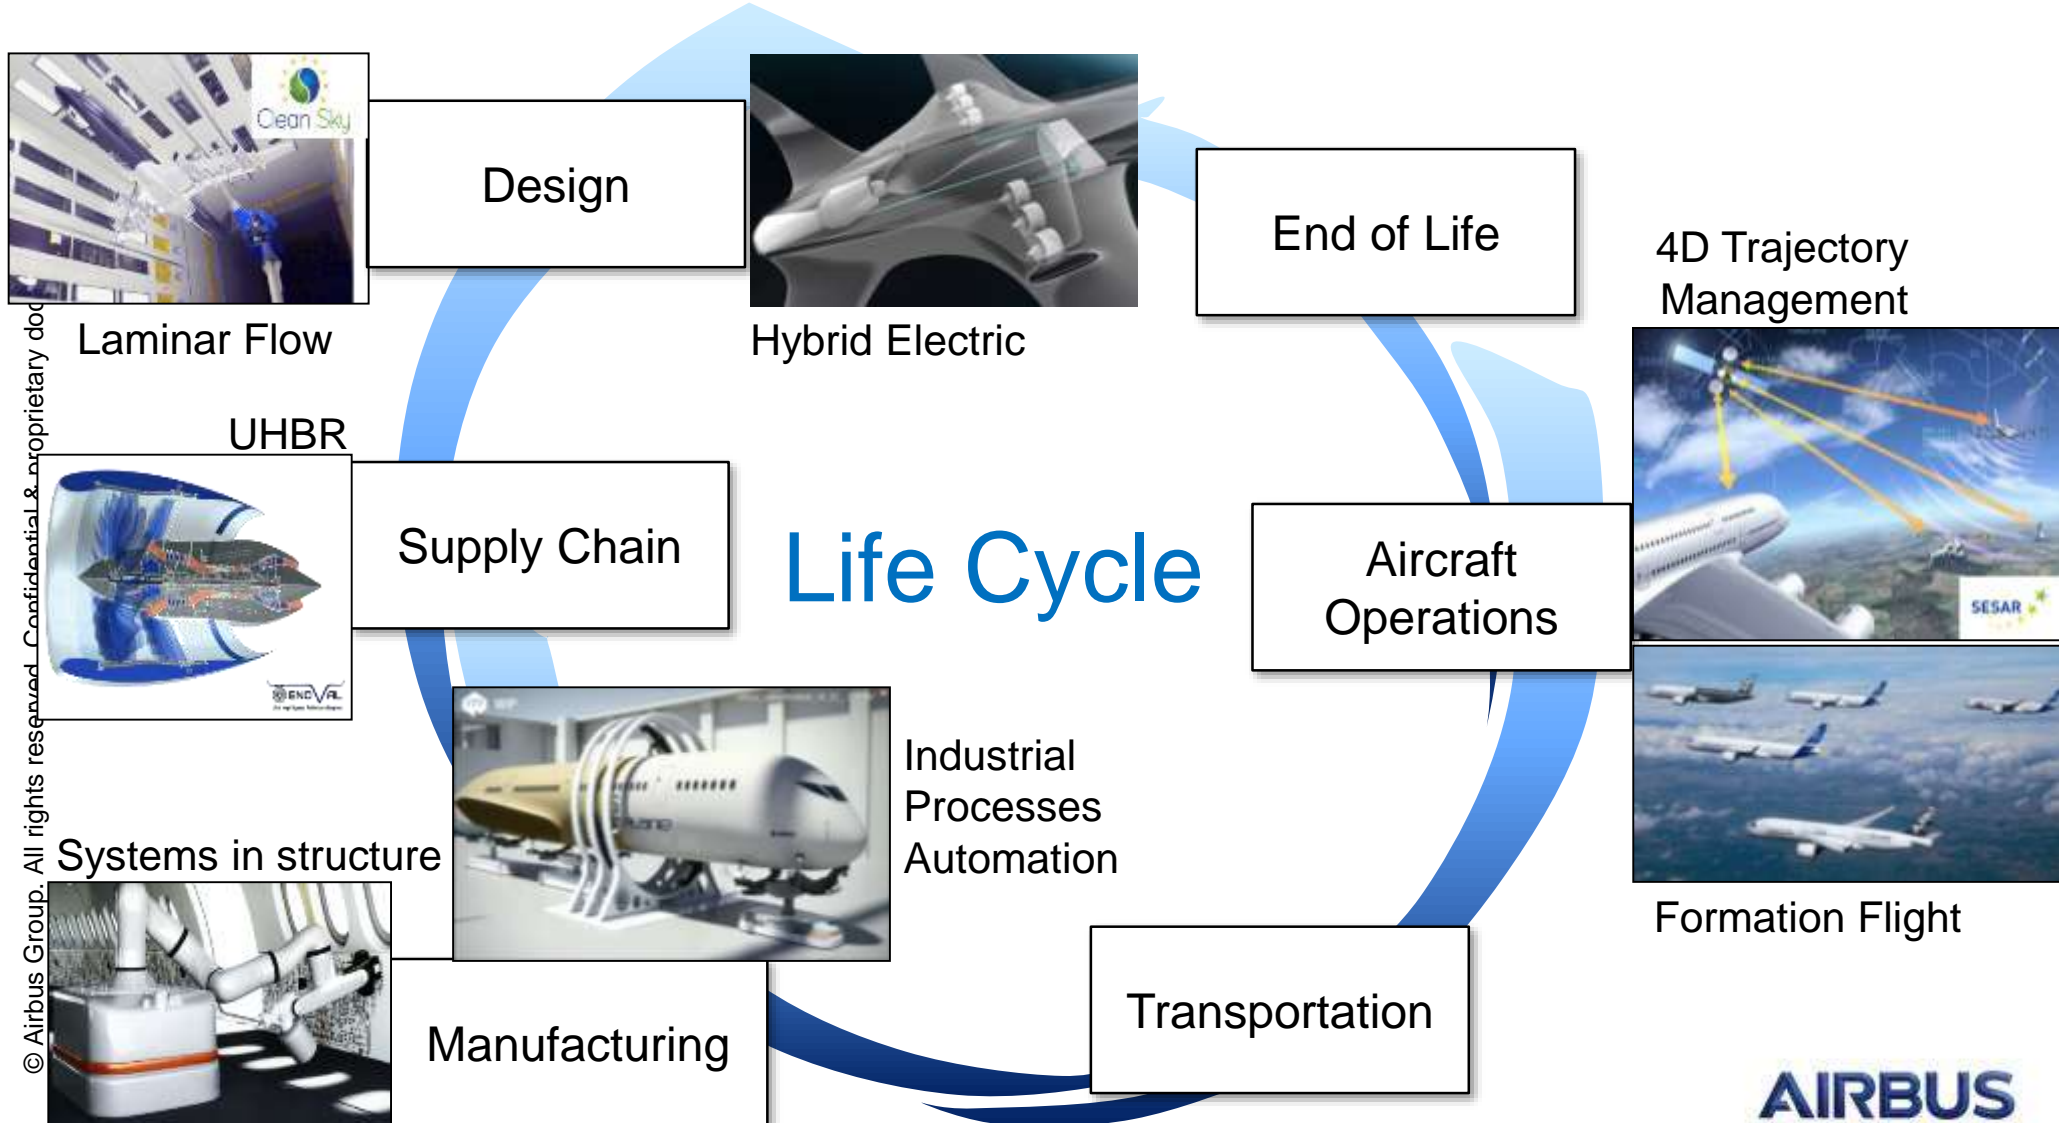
Clean Sky

Design

Laminar Flow

Hybrid Electric

End of Life

4D Trajectory Management

SESAR

UHBR

Supply Chain

ENOVAL

Life Cycle

Aircraft Operations

Industrial Processes Automation

Formation Flight

Systems in structure

Manufacturing

Transportation

AIRBUS

© Airbus Group. All rights reserved. Confidential & proprietary doc